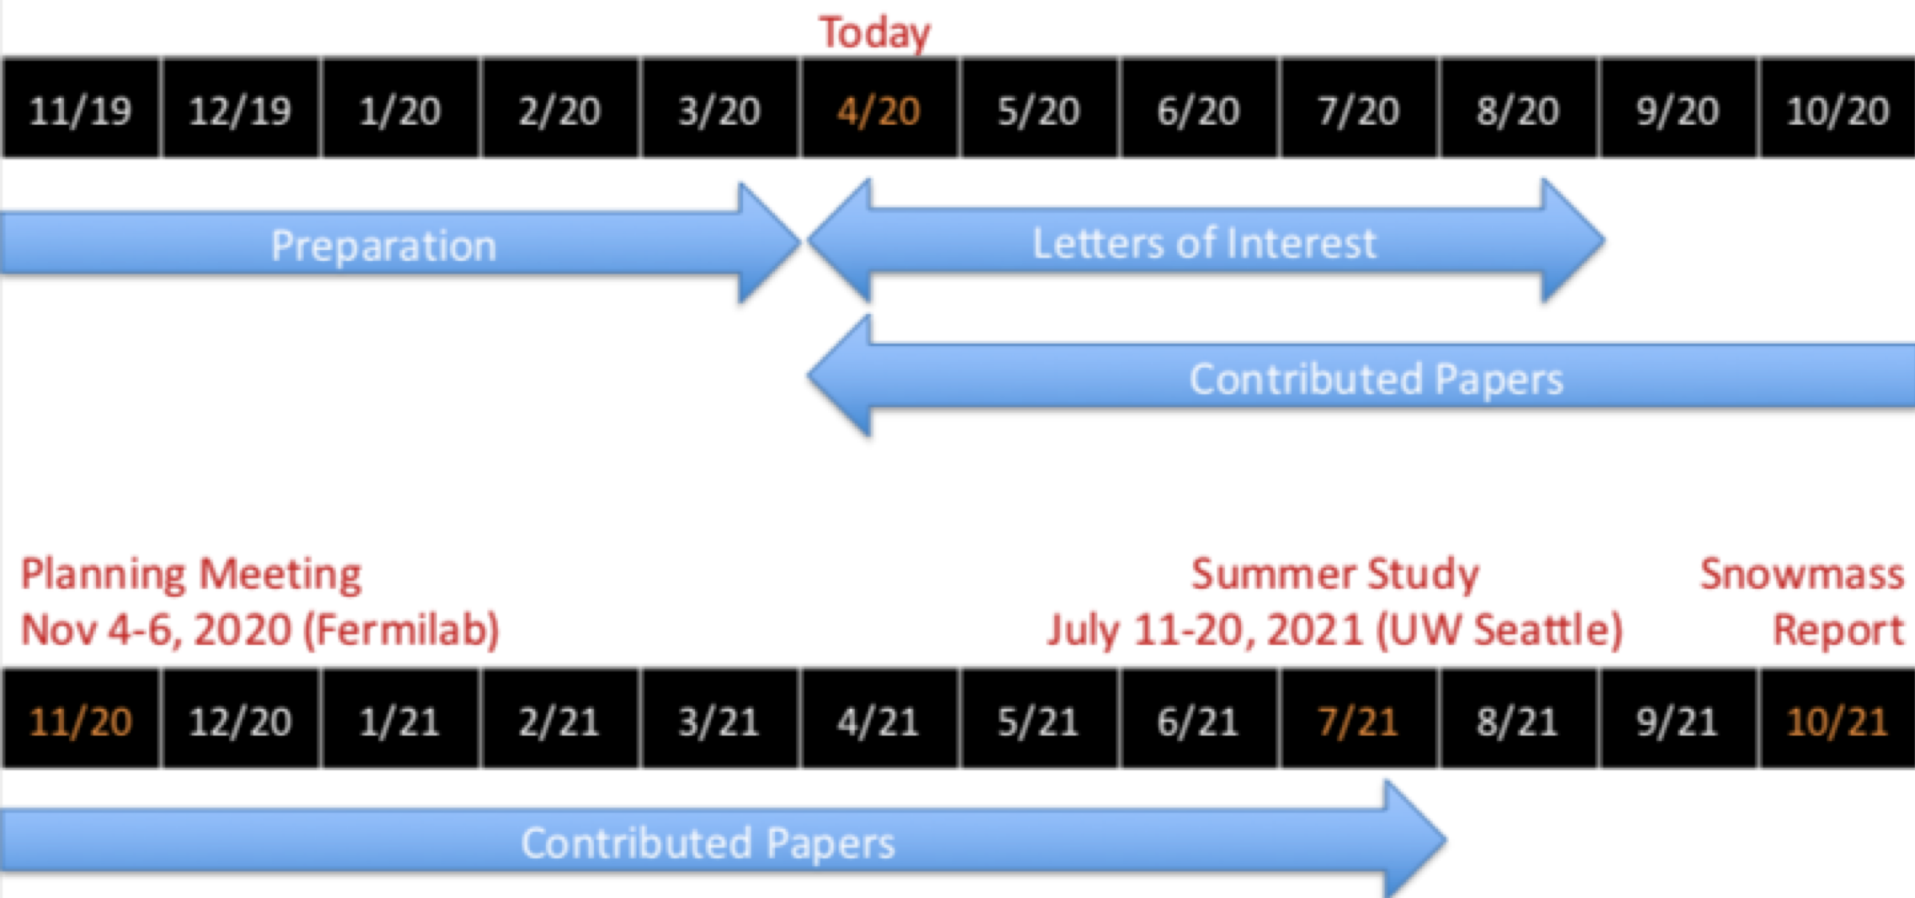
Today

| 11/19 | 12/19 | 1/20 | 2/20 | 3/20 | 4/20 | 5/20 | 6/20 | 7/20 | 8/20 | 9/20 | 10/20 |
|---|---|---|---|---|---|---|---|---|---|---|---|

Preparation

Letters of Interest

Contributed Papers

Planning Meeting
Nov 4-6, 2020 (Fermilab)

Summer Study
July 11-20, 2021 (UW Seattle)

Snowmass
Report

| 11/20 | 12/20 | 1/21 | 2/21 | 3/21 | 4/21 | 5/21 | 6/21 | 7/21 | 8/21 | 9/21 | 10/21 |
|---|---|---|---|---|---|---|---|---|---|---|---|

Contributed Papers